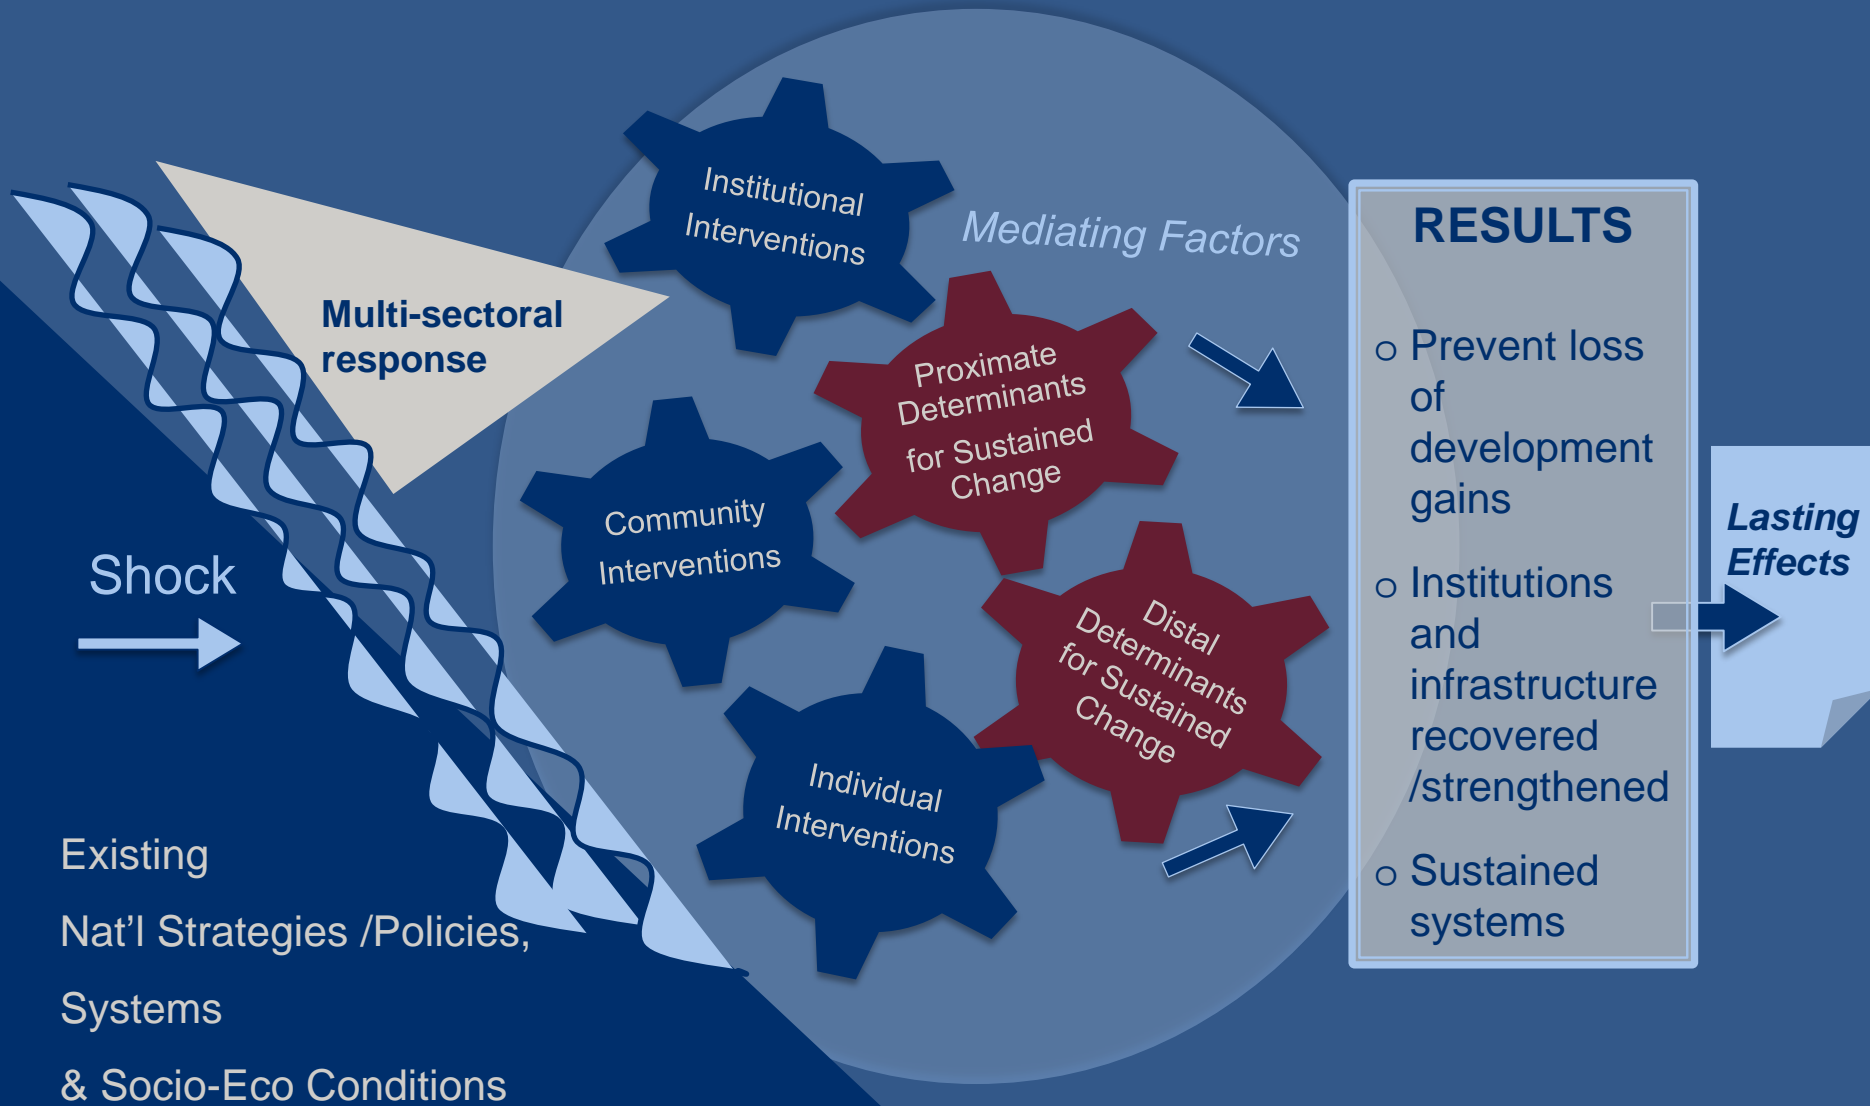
Multi-sectoral response

Shock

Existing

Nat’l Strategies /Policies,

Systems

& Socio-Eco Conditions

Institutional Interventions

Mediating Factors

Proximate Determinants for Sustained Change

Community Interventions

Distal Determinants for Sustained Change

Individual Interventions

RESULTS

o Prevent loss of development gains

o Institutions and infrastructure recovered /strengthened

o Sustained systems

Lasting Effects